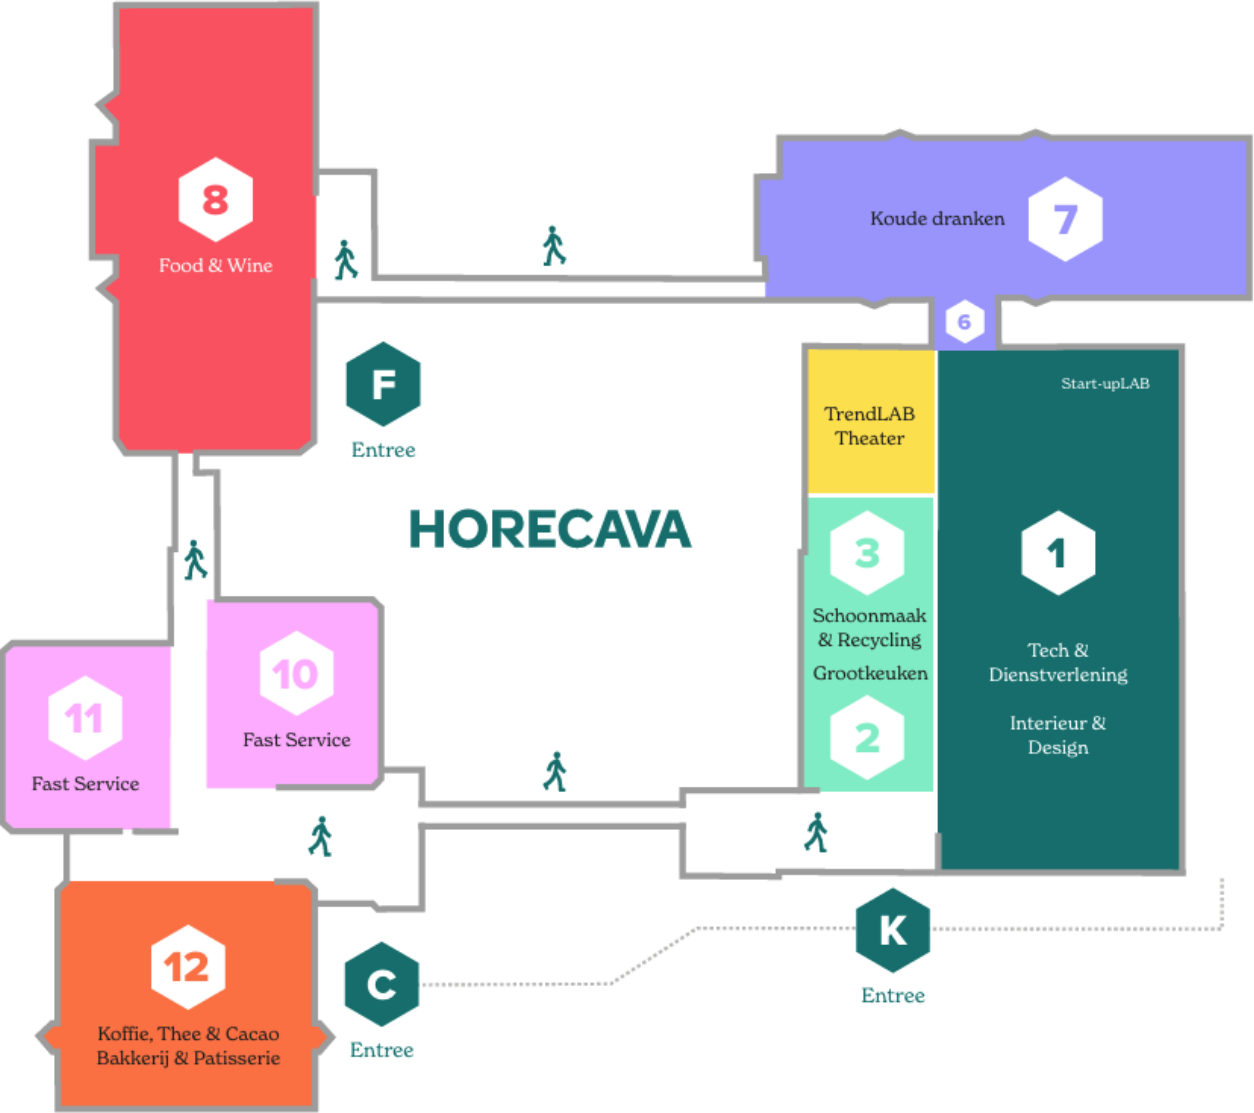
8
Food & Wine

Koude dranken
7

6

F
Entree

TrendLAB Theater

Start-upLAB

HORECAVA

3
Schoonmaak & Recycling
Grootkeuken
2

1
Tech & Dienstverlening
Interieur & Design

11
Fast Service

10
Fast Service

12
Koffie, Thee & Cacao
Bakkerij & Patisserie

C
Entree

K
Entree